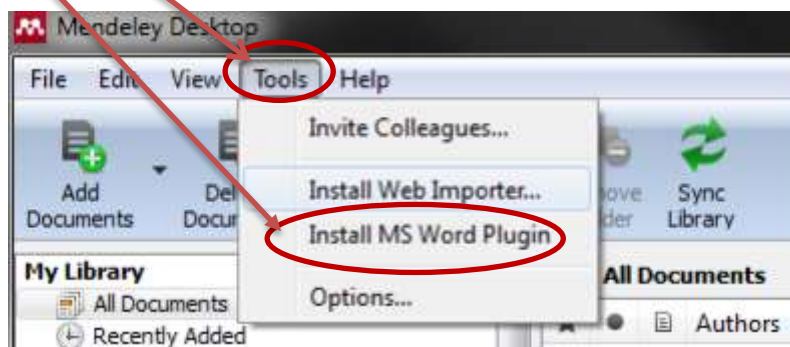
Mendeley Desktop

File Edit View Tools Help

Invite Colleagues...

Install Web Importer...

Install MS Word Plugin

Options...

Add Documents

Del Docu

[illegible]move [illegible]der

Sync Library

My Library

All Documents

Recently Added

All Documents

Authors